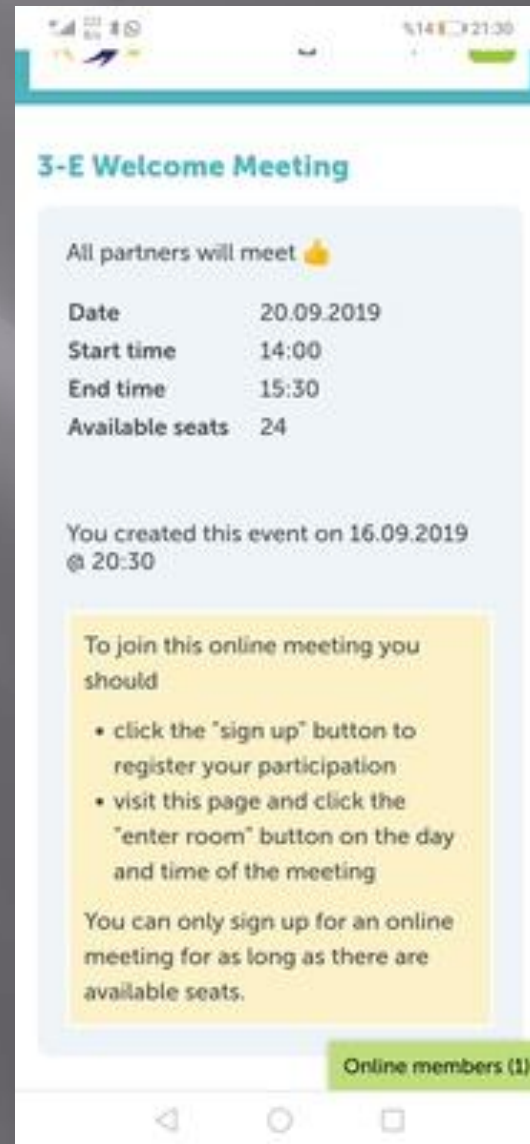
%14 21:30

3-E Welcome Meeting

All partners will meet 👍

| Date | 20.09.2019 |
|---|---|
| Start time | 14:00 |
| End time | 15:30 |
| Available seats | 24 |

You created this event on 16.09.2019 @ 20:30

To join this online meeting you should

• click the "sign up" button to register your participation
• visit this page and click the "enter room" button on the day and time of the meeting

You can only sign up for an online meeting for as long as there are available seats.

Online members (1)